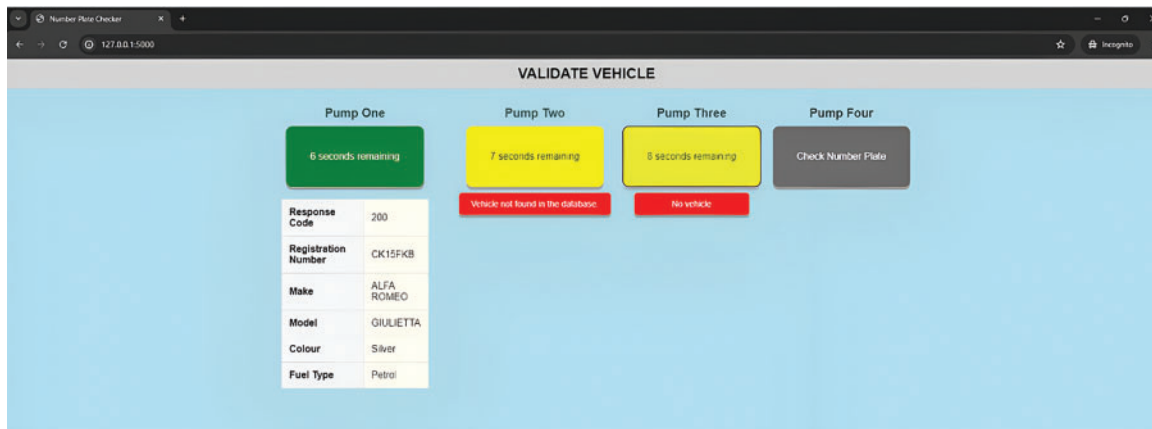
Number Plate Checker × +

127.0.0.1:5000

Incognito

VALIDATE VEHICLE

Pump One

6 seconds remaining

| Response Code | 200 |
|---|---|
| Registration Number | CK15FKB |
| Make | ALFA ROMEO |
| Model | GIULIETTA |
| Colour | Silver |
| Fuel Type | Petrol |

Pump Two

7 seconds remaining

Vehicle not found in the database

Pump Three

8 seconds remaining

No vehicle

Pump Four

Check Number Plate